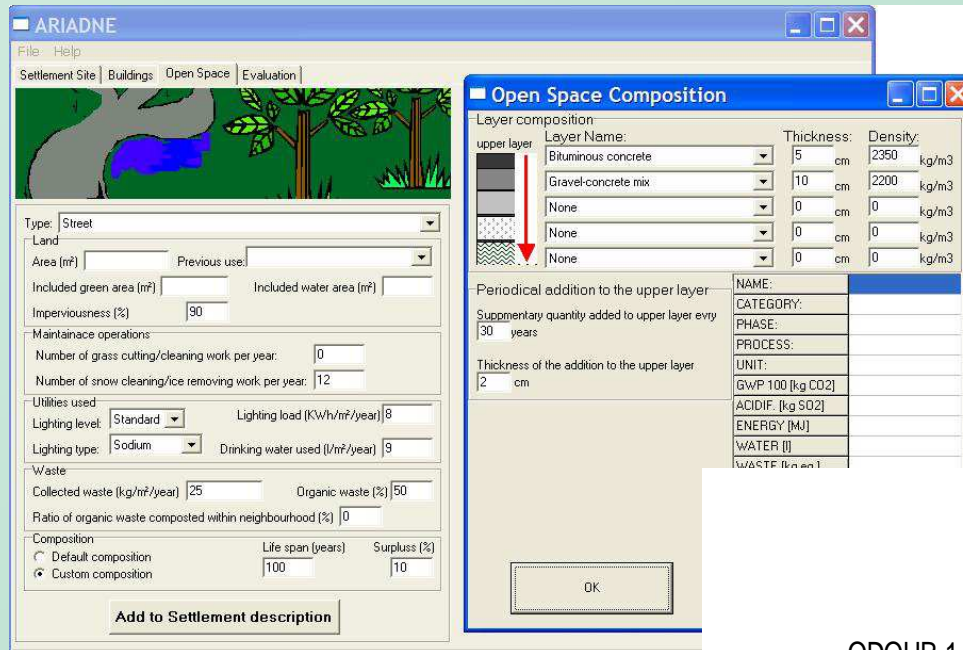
ARIADNE

File Help

Settlement Site | Buildings | Open Space | Evaluation

Type: Street

Land

Area (m²)

Previous use:

Included green area (m²)

Included water area (m²)

Imperviousness (%) 90

Maintainace operations

Number of grass cutting/cleaning work per year: 0

Number of snow cleaning/ice removing work per year: 12

Utilities used

Lighting level: Standard

Lighting load (KWh/m²/year) 8

Lighting type: Sodium

Drinking water used (l/m²/year) 9

Waste

Collected waste (kg/m²/year) 25

Organic waste (%) 50

Ratio of organic waste composted within neighbourhood (%) 0

Composition

Default composition

Custom composition

Life span (years) 100

Surpluss (%) 10

Add to Settlement description

Open Space Composition

Layer composition

upper layer

Layer Name:

Thickness:

Density:

| Layer Name | Thickness | | Density | |
|---|---|---|---|---|
| Bituminous concrete | 5 | cm | 2350 | kg/m3 |
| Gravel-concrete mix | 10 | cm | 2200 | kg/m3 |
| None | 0 | cm | 0 | kg/m3 |
| None | 0 | cm | 0 | kg/m3 |
| None | 0 | cm | 0 | kg/m3 |

Periodical addition to the upper layer

Suppmentary quantity added to upper layer evry 30 years

Thickness of the addition to the upper layer 2 cm

| NAME: | |
|---|---|
| CATEGORY: | |
| PHASE: | |
| PROCESS: | |
| UNIT: | |
| GWP 100 [kg CO2] | |
| ACIDIF. [kg SO2] | |
| ENERGY [MJ] | |
| WATER [l] | |
| WASTE [kg eq.] | |

OK

ODOUR 1